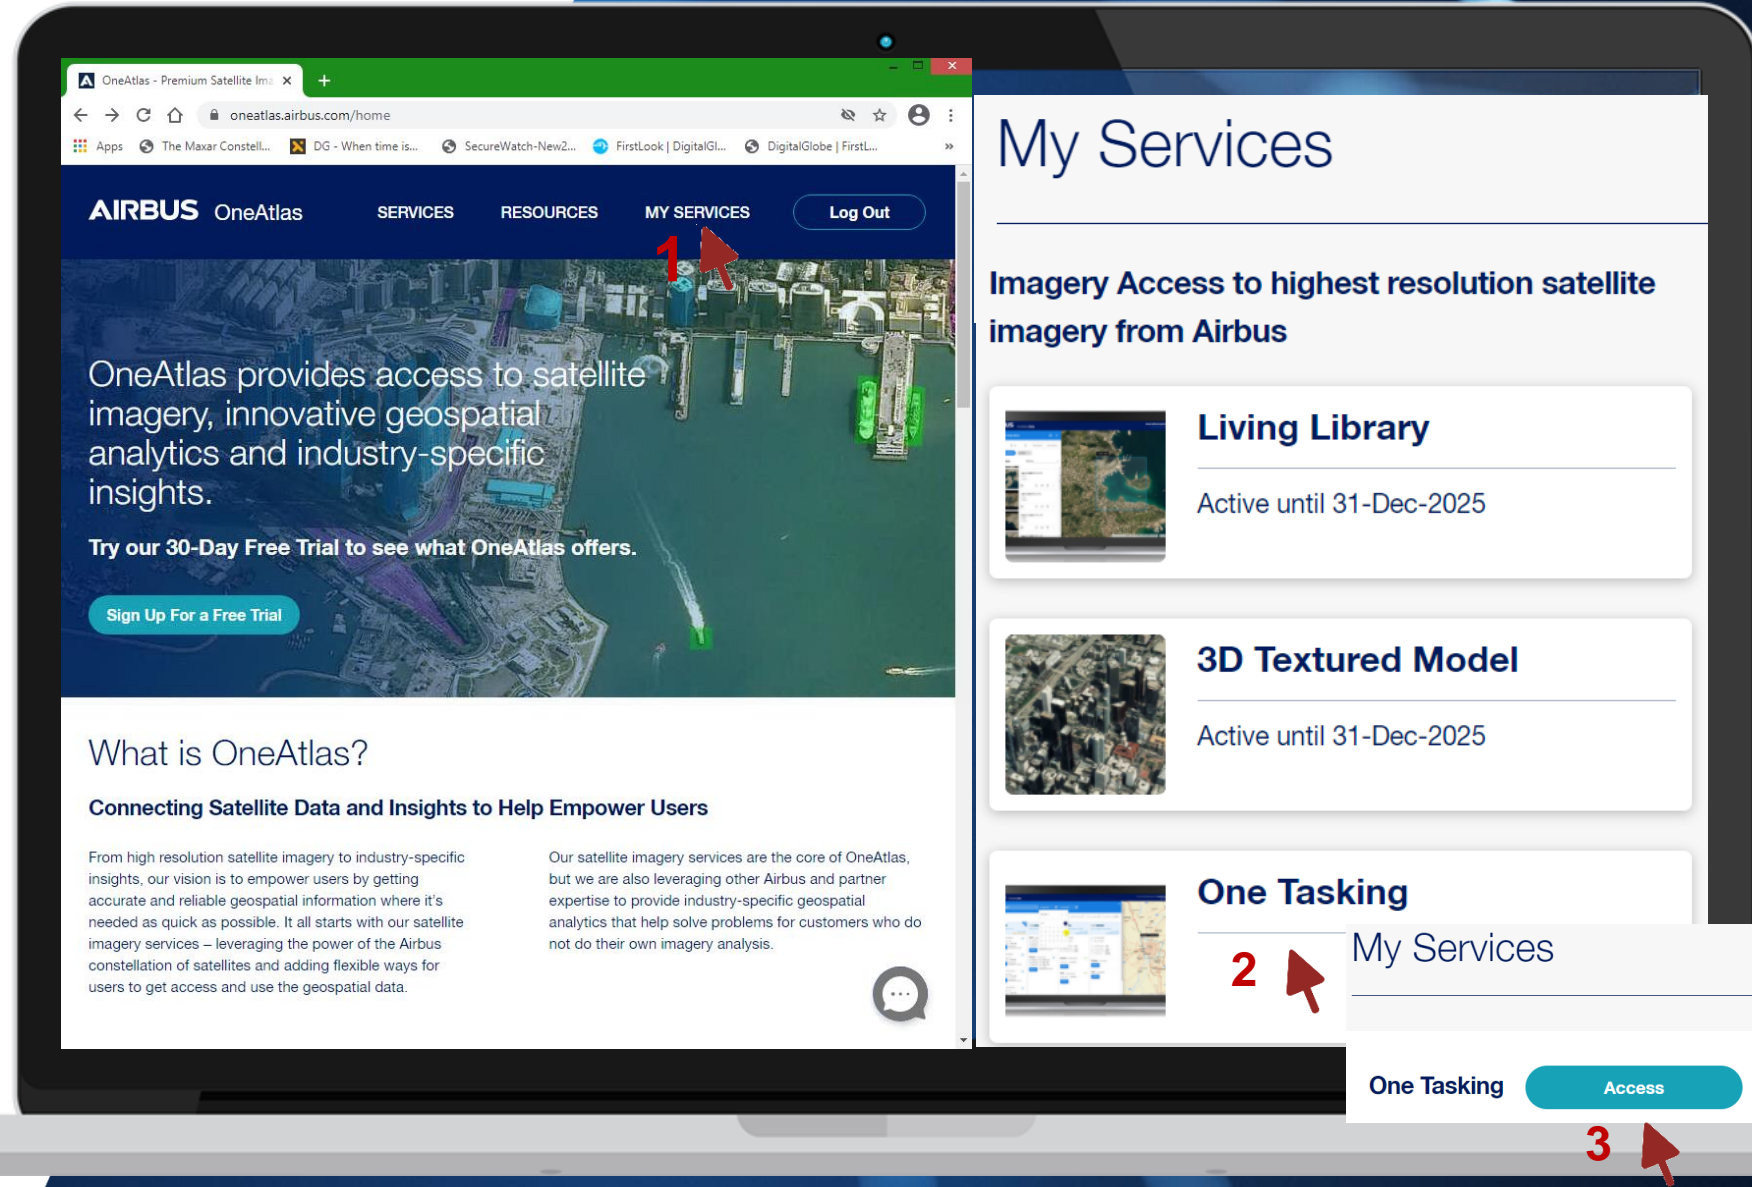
OneAtlas - Premium Satellite Ima ×

oneatlas.airbus.com/home

Apps The Maxar Constell... DG - When time is... SecureWatch-New2... FirstLook | DigitalGl... DigitalGlobe | FirstL...

AIRBUS OneAtlas SERVICES RESOURCES MY SERVICES Log Out

1

OneAtlas provides access to satellite imagery, innovative geospatial analytics and industry-specific insights.

Try our 30-Day Free Trial to see what OneAtlas offers.

Sign Up For a Free Trial

What is OneAtlas?

Connecting Satellite Data and Insights to Help Empower Users

From high resolution satellite imagery to industry-specific insights, our vision is to empower users by getting accurate and reliable geospatial information where it's needed as quick as possible. It all starts with our satellite imagery services – leveraging the power of the Airbus constellation of satellites and adding flexible ways for users to get access and use the geospatial data.

Our satellite imagery services are the core of OneAtlas, but we are also leveraging other Airbus and partner expertise to provide industry-specific geospatial analytics that help solve problems for customers who do not do their own imagery analysis.

My Services

Imagery Access to highest resolution satellite imagery from Airbus

Living Library

Active until 31-Dec-2025

3D Textured Model

Active until 31-Dec-2025

One Tasking

2

My Services

One Tasking Access

3